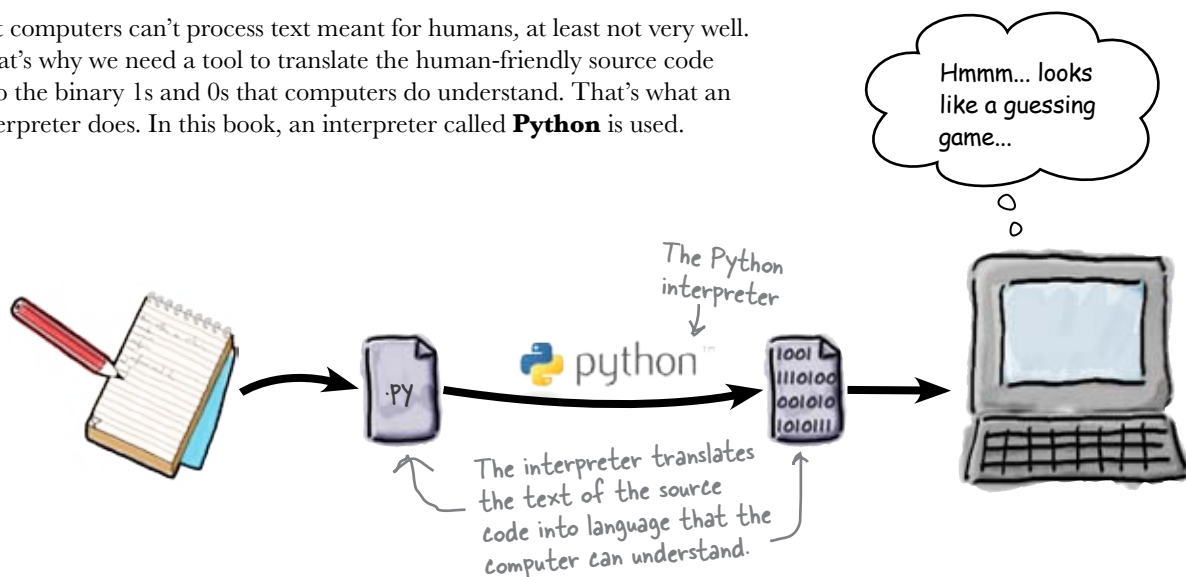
t computers can't process text meant for humans, at least not very well. at's why we need a tool to translate the human-friendly source code o the binary 1s and 0s that computers do understand. That's what an erpreter does. In this book, an interpreter called **Python** is used.

Hmmm... looks like a guessing game...

The Python interpreter

.py

python™

1001
111010
001010
1010111

The interpreter translates the text of the source code into language that the computer can understand.